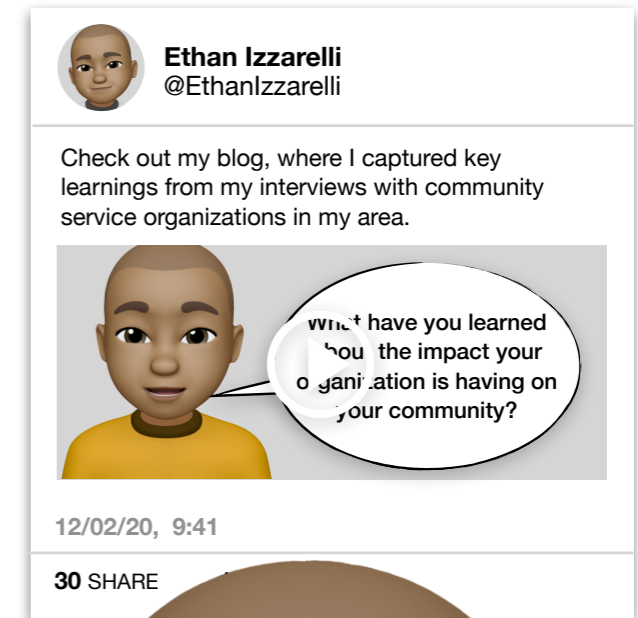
Ethan Izzarelli
@EthanIzzarelli

Check out my blog, where I captured key learnings from my interviews with community service organizations in my area.

What have you learned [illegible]bou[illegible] the impact your o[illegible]ganiz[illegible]tion is having on your community?

12/02/20, 9:41

30 SHARE